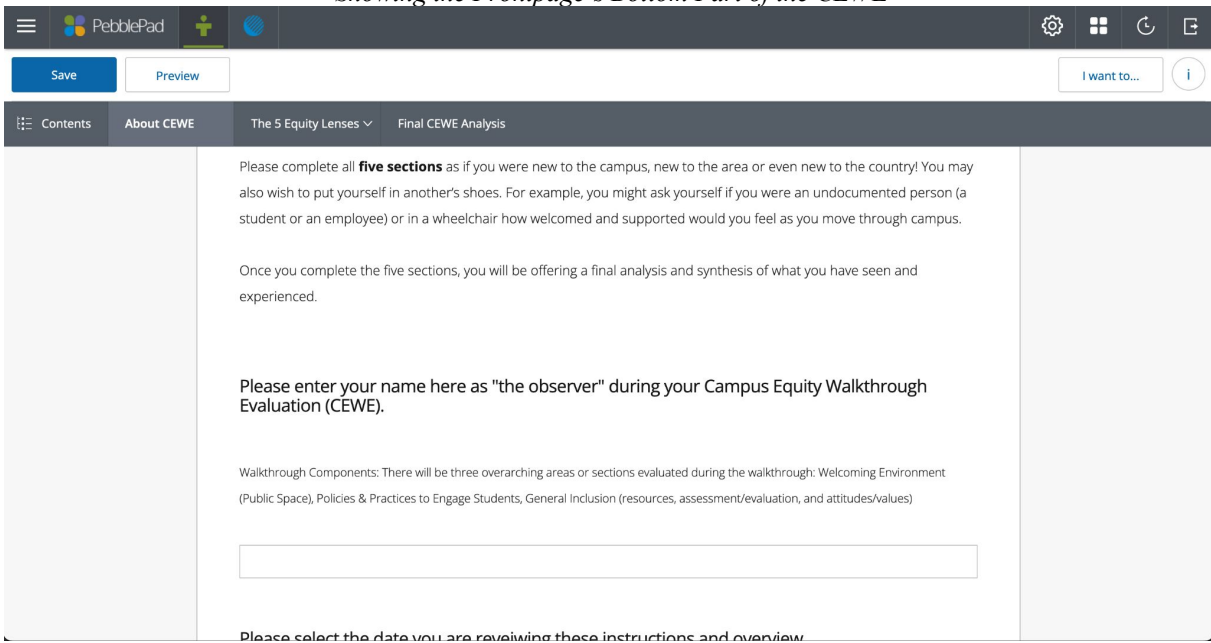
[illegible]

PebblePad

Save

Preview

I want to...

i

Contents

About CEWE

The 5 Equity Lenses

Final CEWE Analysis

Please complete all **five sections** as if you were new to the campus, new to the area or even new to the country! You may also wish to put yourself in another's shoes. For example, you might ask yourself if you were an undocumented person (a student or an employee) or in a wheelchair how welcomed and supported would you feel as you move through campus.

Once you complete the five sections, you will be offering a final analysis and synthesis of what you have seen and experienced.

Please enter your name here as "the observer" during your Campus Equity Walkthrough Evaluation (CEWE).

Walkthrough Components: There will be three overarching areas or sections evaluated during the walkthrough: Welcoming Environment (Public Space), Policies & Practices to Engage Students, General Inclusion (resources, assessment/evaluation, and attitudes/values)

Please select the date you are reveiwing these instructions and overview